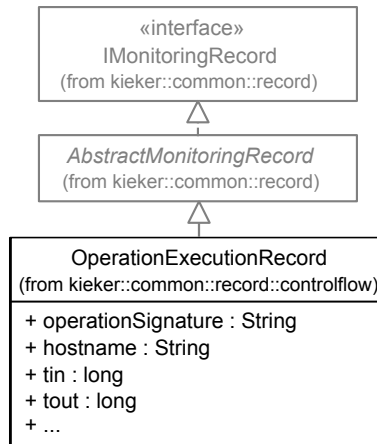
«interface»
IMonitoringRecord
(from kieker::common::record)

AbstractMonitoringRecord
(from kieker::common::record)

OperationExecutionRecord
(from kieker::common::record::controlflow)

+ operationSignature : String
+ hostname : String
+ tin : long
+ tout : long
+ ...